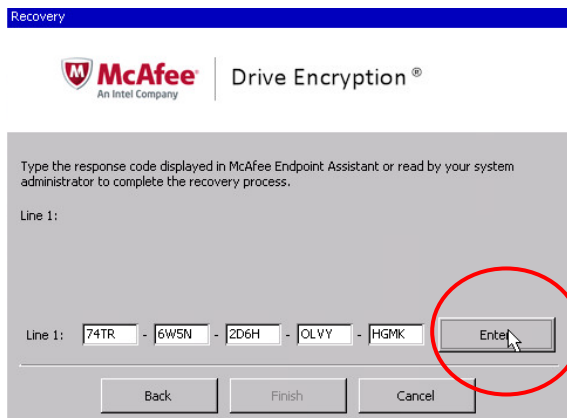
Recovery

McAfee®
An Intel Company

Drive Encryption®

Type the response code displayed in McAfee Endpoint Assistant or read by your system administrator to complete the recovery process.

Line 1:

Line 1: 74TR - 6W5N - 2D6H - OLVY - HGMK

Enter

Back

Finish

Cancel